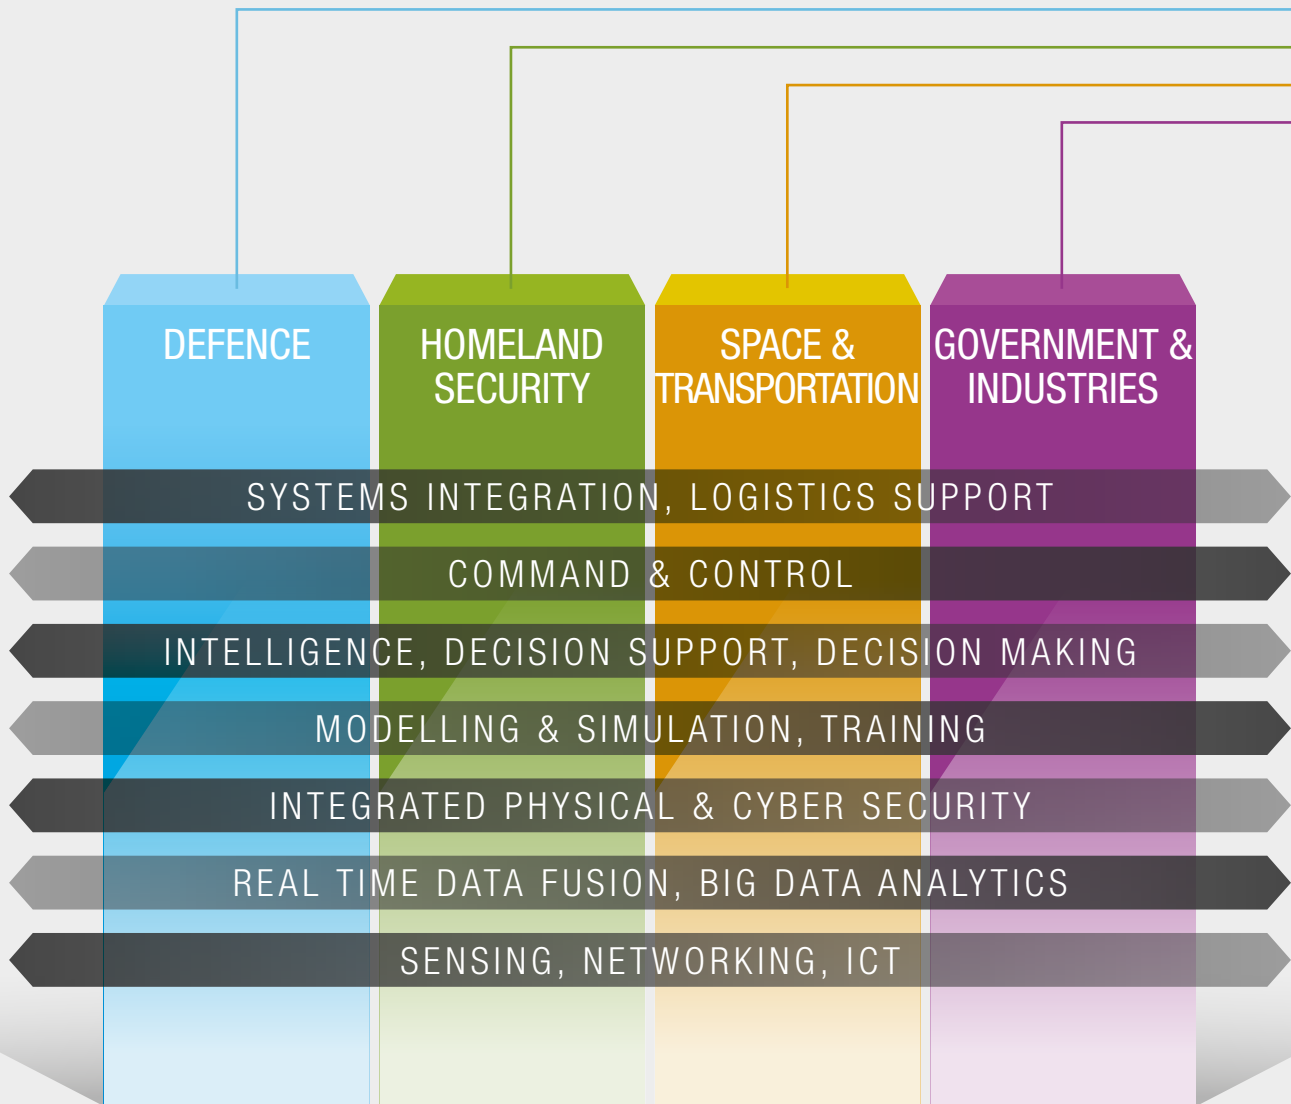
DEFENCE

HOMELAND SECURITY

SPACE & TRANSPORTATION

GOVERNMENT & INDUSTRIES

SYSTEMS INTEGRATION, LOGISTICS SUPPORT

COMMAND & CONTROL

INTELLIGENCE, DECISION SUPPORT, DECISION MAKING

MODELLING & SIMULATION, TRAINING

INTEGRATED PHYSICAL & CYBER SECURITY

REAL TIME DATA FUSION, BIG DATA ANALYTICS

SENSING, NETWORKING, ICT